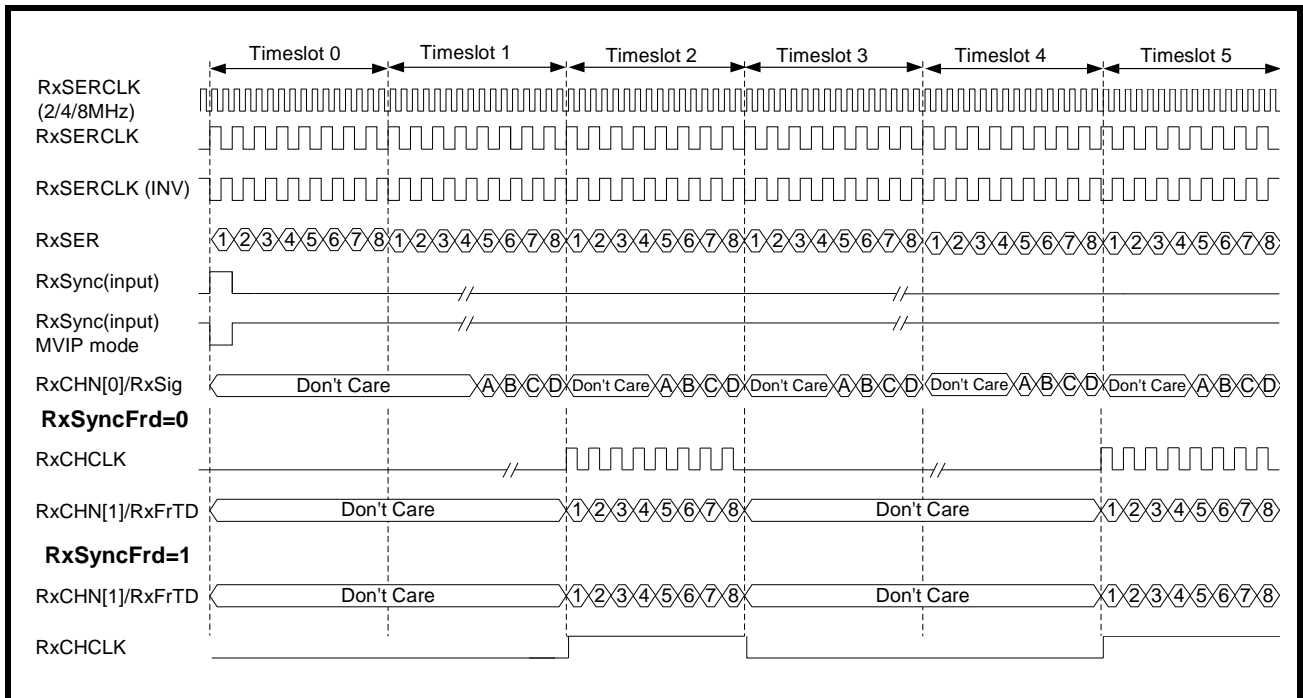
Timeslot 0
Timeslot 1
Timeslot 2
Timeslot 3
Timeslot 4
Timeslot 5

RxSERCLK (2/4/8MHz)

RxSERCLK

RxSERCLK (INV)

RxSER
1 2 3 4 5 6 7 8 1 2 3 4 5 6 7 8 1 2 3 4 5 6 7 8 1 2 3 4 5 6 7 8 1 2 3 4 5 6 7 8 1 2 3 4 5 6 7 8

RxSync(input)

RxSync(input) MVIP mode

RxCHN[0]/RxSig
Don't Care A B C D Don't Care A B C D Don't Care A B C D Don't Care A B C D Don't Care A B C D

**RxSyncFrd=0**

RxCHCLK

RxCHN[1]/RxFrTD
Don't Care 1 2 3 4 5 6 7 8 Don't Care 1 2 3 4 5 6 7 8

**RxSyncFrd=1**

RxCHN[1]/RxFrTD
Don't Care 1 2 3 4 5 6 7 8 Don't Care 1 2 3 4 5 6 7 8

RxCHCLK